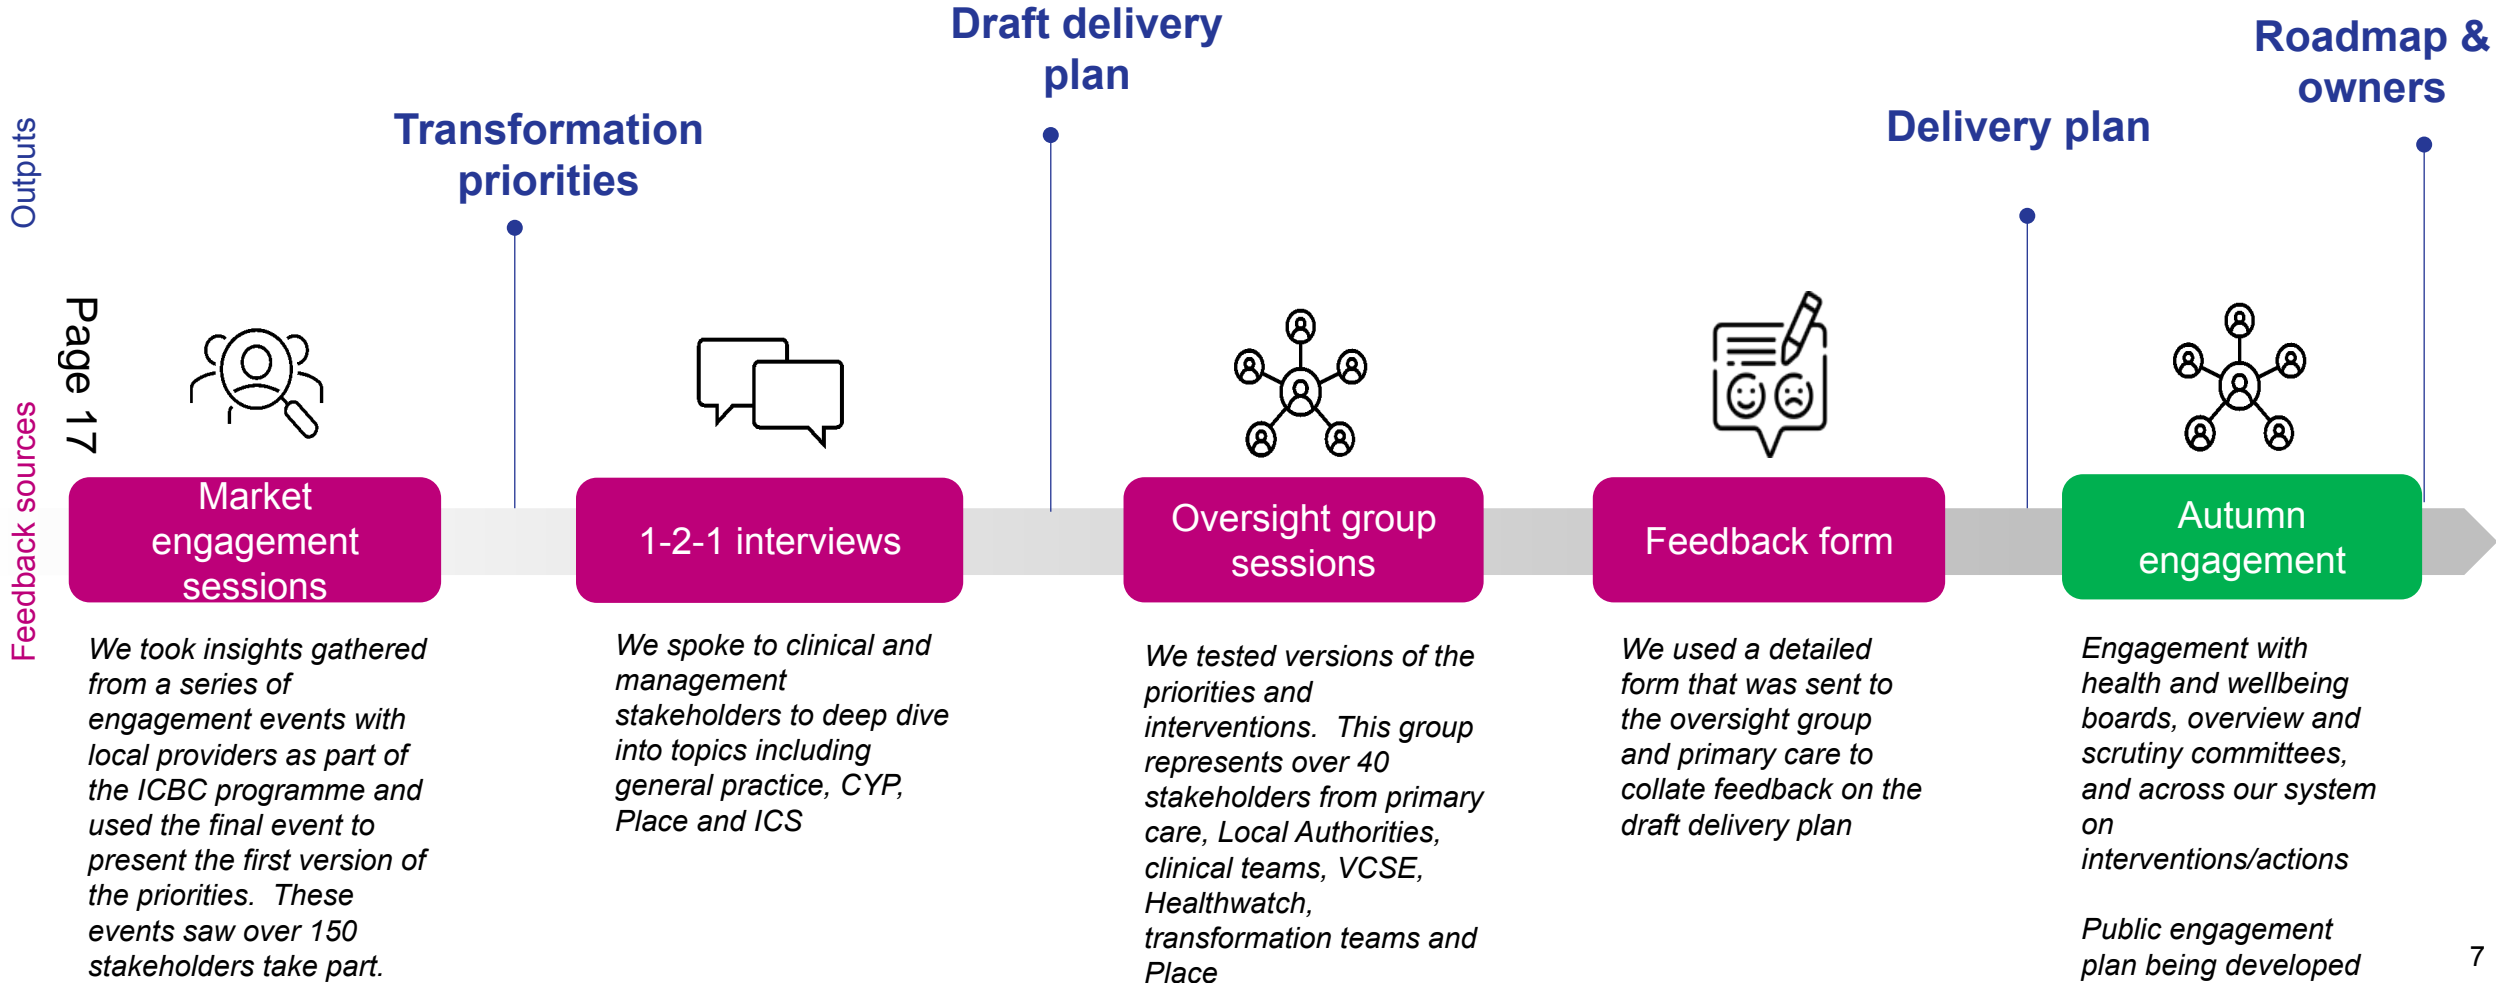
Outputs

Feedback sources

Page 17

Transformation priorities

Draft delivery plan

Delivery plan

Roadmap & owners

Market engagement sessions

We took insights gathered from a series of engagement events with local providers as part of the ICBC programme and used the final event to present the first version of the priorities. These events saw over 150 stakeholders take part.

1-2-1 interviews

We spoke to clinical and management stakeholders to deep dive into topics including general practice, CYP, Place and ICS

Oversight group sessions

We tested versions of the priorities and interventions. This group represents over 40 stakeholders from primary care, Local Authorities, clinical teams, VCSE, Healthwatch, transformation teams and Place

Feedback form

We used a detailed form that was sent to the oversight group and primary care to collate feedback on the draft delivery plan

Autumn engagement

Engagement with health and wellbeing boards, overview and scrutiny committees, and across our system on interventions/actions

Public engagement plan being developed

7